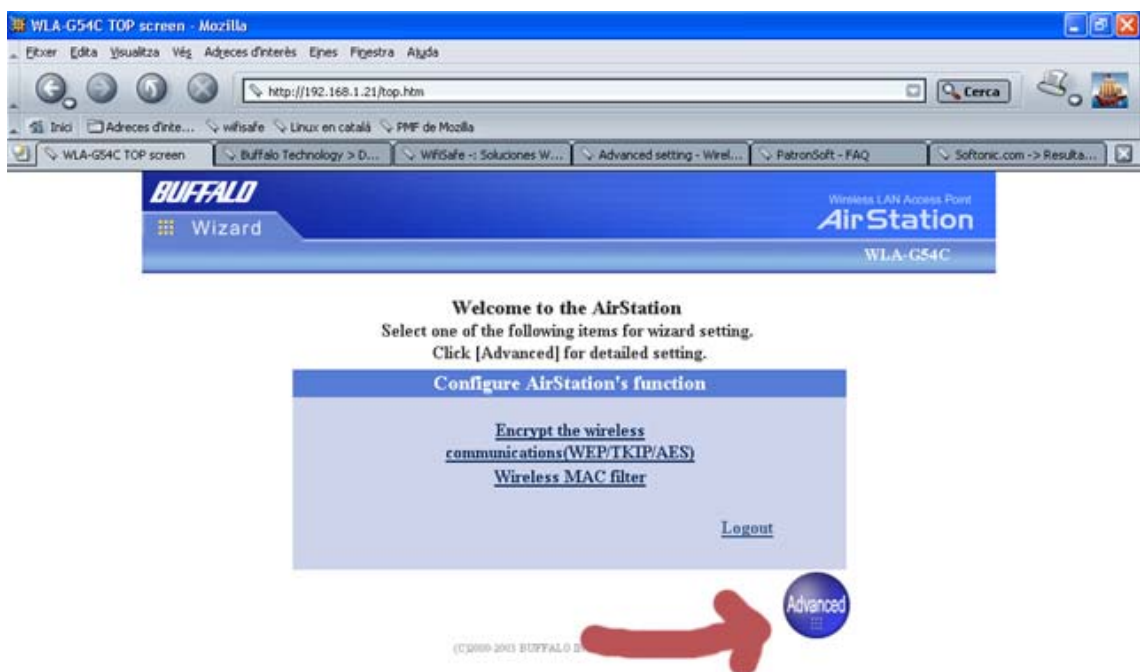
WLA-G54C TOP screen - Mozilla

Fitxer Edita Visualitza Vés Adreces d'interès Eines Finestra Ajuda

http://192.168.1.21/top.htm

Cerca

Inici Adreces d'inte... wifisafe Linux en català PMF de Mozilla

WLA-G54C TOP screen | Buffalo Technology > D... | WifiSafe -: Soluciones W... | Advanced setting - Wirel... | PatronSoft - FAQ | Softonic.com -> Resulta...

BUFFALO

Wizard

Wireless LAN Access Point

AirStation

WLA-G54C

Welcome to the AirStation
Select one of the following items for wizard setting.
Click [Advanced] for detailed setting.

Configure AirStation's function

Encrypt the wireless communications(WEP/TKIP/AES)
Wireless MAC filter

Logout

Advanced

(C)2000-2003 BUFFALO I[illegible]